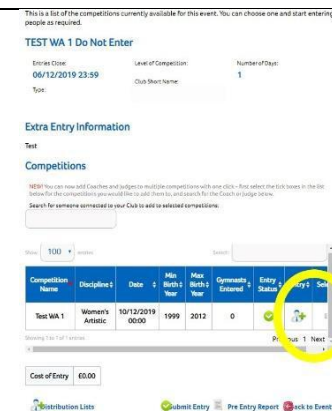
This is a list of the competitions currently available for this event. You can choose one and start entering people as required.

TEST WA 1 Do Not Enter

Entries Close:
06/12/2019 23:59
Type:

Level of Competition:
Club Short Name:

Number of Days:
1

Extra Entry Information

Test

Competitions

NEW! You can now add Coaches and Judges to multiple competitions with one click - first select the tick boxes in the list below for the competitions you would like to add them to, and search for the Coach or Judge below.

Search for someone connected to your Club to add to selected competitions.

Show 100 entries

Search:

| Competition Name | Discipline | Date | Min Birth Year | Max Birth Year | Gymnasts Entered | Entry Status | Entry | Sel |
|---|---|---|---|---|---|---|---|---|
| Test WA 1 | Women's Artistic | 10/12/2019 00:00 | 1999 | 2012 | 0 | | | |

Showing 1 to 1 of 1 entries

Previous 1 Next

Cost of Entry £0.00

Distribution Lists

Submit Entry   Pre Entry Report   Back to Event